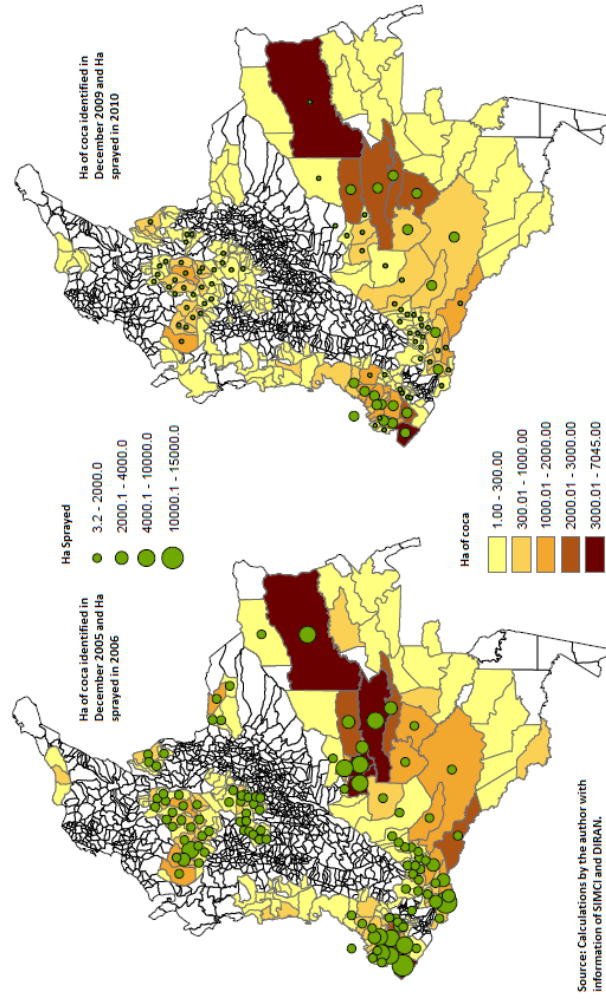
Ha of coca identified in December 2005 and Ha sprayed in 2006

Ha of coca identified in December 2009 and Ha sprayed in 2010

Ha Sprayed
3.2 - 2000.0
2000.1 - 4000.0
4000.1 - 10000.0
10000.1 - 15000.0

Ha of coca
1.00 - 300.00
300.01 - 1000.00
1000.01 - 2000.00
2000.01 - 3000.00
3000.01 - 7045.00

Source: Calculations by the author with information of SIMCI and DIRAN.